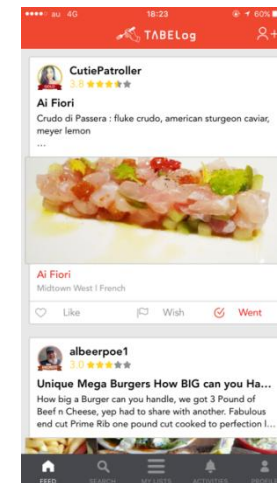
••••○ au 4G 18:23 60%

TABELog

CutiePatroller
3.8 ★★★★★

Ai Fiori

Crudo di Passera : fluke crudo, american sturgeon caviar, meyer lemon
...

Ai Fiori
Midtown West | French

Like Wish Went

albeerpoe1
3.0 ★★★★★

Unique Mega Burgers How BIG can you Ha...

How big a Burger can you handle, we got 3 Pound of Beef n Cheese, yep had to share with another. Fabulous end cut Prime Rib one pound cut cooked to perfection I...

FEED SEARCH MY LISTS ACTIVITIES PROFILE